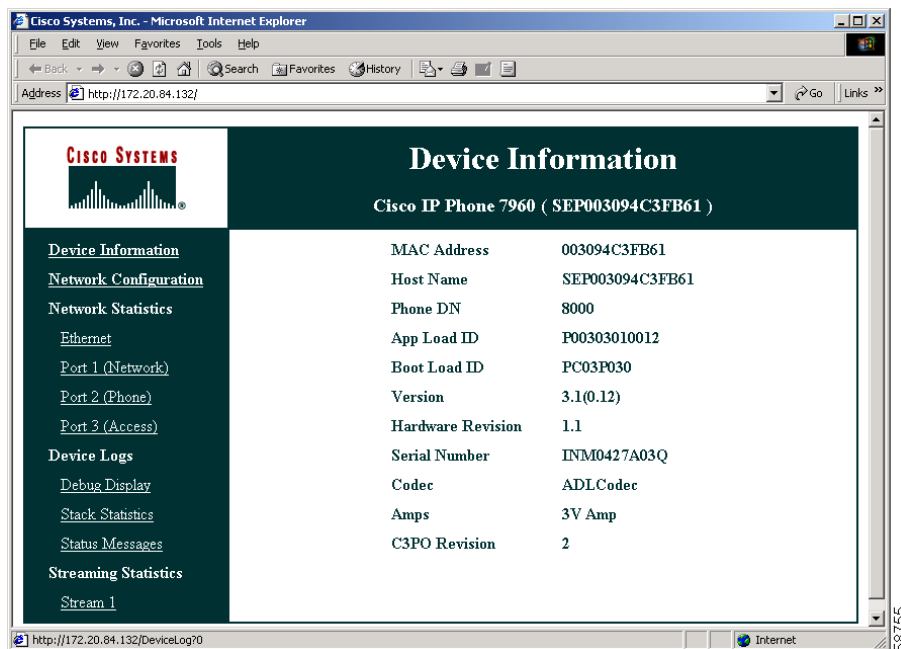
Cisco Systems, Inc. - Microsoft Internet Explorer

File Edit View Favorites Tools Help

Back Search Favorites History

Address http://172.20.84.132/ Go Links »

CISCO SYSTEMS

Device Information

Cisco IP Phone 7960 ( SEP003094C3FB61 )

Device Information
Network Configuration
Network Statistics
Ethernet
Port 1 (Network)
Port 2 (Phone)
Port 3 (Access)
Device Logs
Debug Display
Stack Statistics
Status Messages
Streaming Statistics
Stream 1

| | |
|---|---|
| MAC Address | 003094C3FB61 |
| Host Name | SEP003094C3FB61 |
| Phone DN | 8000 |
| App Load ID | P00303010012 |
| Boot Load ID | PC03P030 |
| Version | 3.1(0.12) |
| Hardware Revision | 1.1 |
| Serial Number | INM0427A03Q |
| Codec | ADLCodec |
| Amps | 3V Amp |
| C3PO Revision | 2 |

http://172.20.84.132/DeviceLog?0

Internet

58755